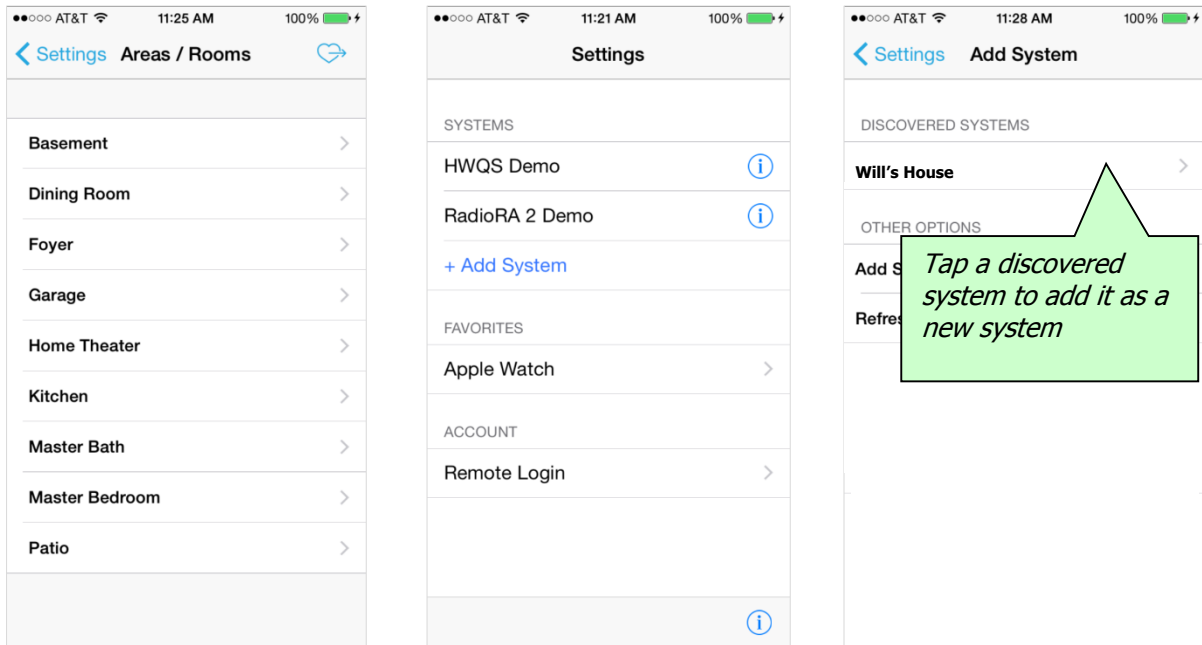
●●○○○ AT&T 11:25 AM 100%

Settings Areas / Rooms

Basement

Dining Room

Foyer

Garage

Home Theater

Kitchen

Master Bath

Master Bedroom

Patio

●●○○○ AT&T 11:21 AM 100%

Settings

SYSTEMS

HWQS Demo

RadioRA 2 Demo

+ Add System

FAVORITES

Apple Watch

ACCOUNT

Remote Login

●●○○○ AT&T 11:28 AM 100%

Settings Add System

DISCOVERED SYSTEMS

Will's House

OTHER OPTIONS

Add S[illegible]

Refres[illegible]

Tap a discovered system to add it as a new system